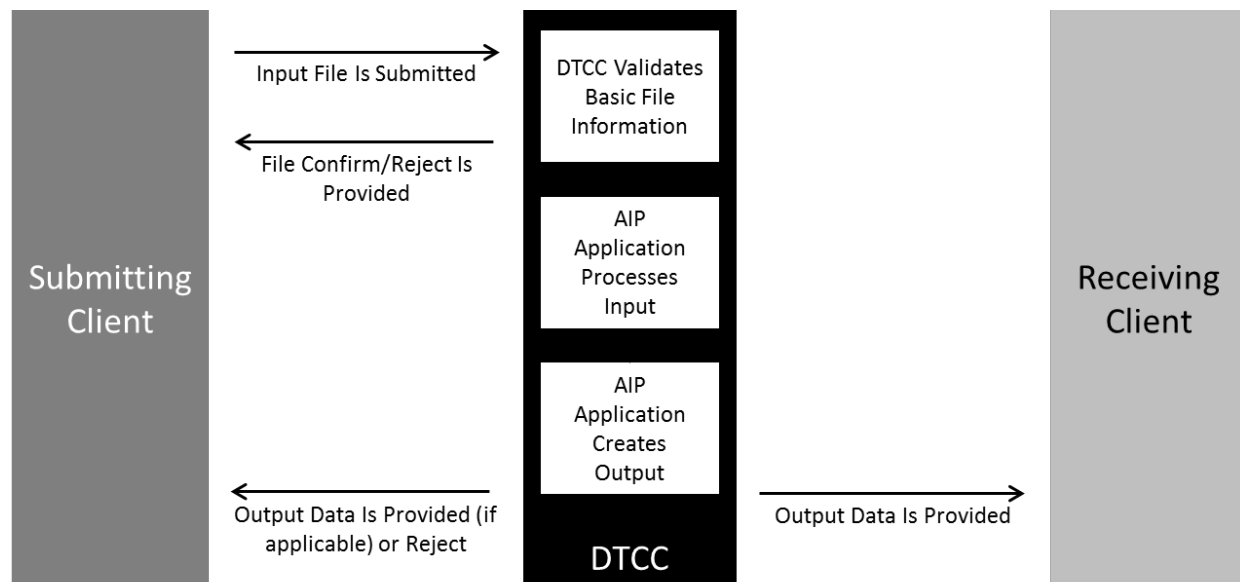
Submitting Client

Input File Is Submitted

File Confirm/Reject Is Provided

DTCC Validates Basic File Information

AIP Application Processes Input

AIP Application Creates Output

Output Data Is Provided (if applicable) or Reject

DTCC

Output Data Is Provided

Receiving Client